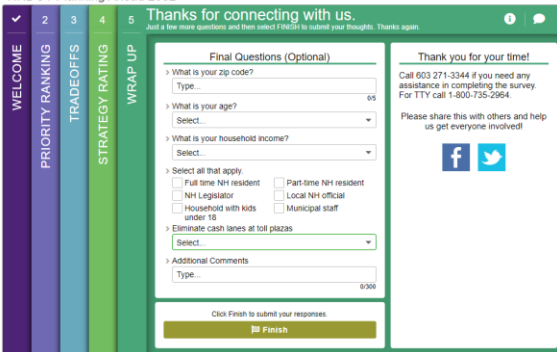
WELCOME

2
PRIORITY RANKING

3
TRADEOFFS

4
STRATEGY RATING

5
WRAP UP

Thanks for connecting with us.
Just a few more questions and then select FINISH to submit your thoughts. Thanks again.

Final Questions (Optional)

What is your zip code?
Type...
0/5

What is your age?
Select...

What is your household income?
Select...

Select all that apply.
Full time NH resident
Part-time NH resident
NH Legislator
Local NH official
Household with kids under 18
Municipal staff

Eliminate cash lanes at toll plazas
Select...

Additional Comments
Type...
0/300

Click Finish to submit your responses.
Finish

Thank you for your time!

Call 603 271-3344 if you need any assistance in completing the survey. For TTY call 1-800-735-2964.

Please share this with others and help us get everyone involved!